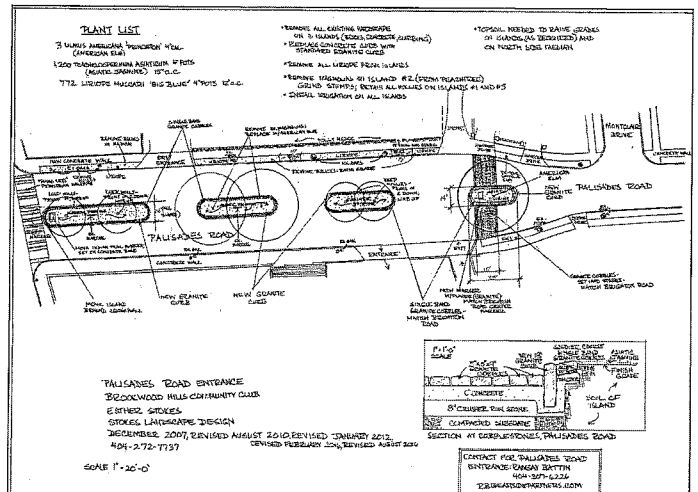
PLANT LIST

3 ULMUS AMERICANA 'PRINCETON' 4" CAL. (AMERICAN ELM)

1,200 TRACHELOSPERMUM ASIATICUM 4" POTS (ASIATIC JASMINE) 15" O.C.

772 LIRIOPE MUSCARI 'BIG BLUE' 4" POTS 12" O.C.

• REMOVE ALL EXISTING HARDSCAPE ON 3 ISLANDS (ROCKS, CONCRETE, CURBING)
• REPLACE CONCRETE CURB WITH STANDARD GRANITE CURB
• REMOVE ALL LIRIOPE FROM ISLANDS
• REMOVE MAGNOLIA ON ISLAND #2 (FROM PEACHTREE) GRIND STUMPS; RETAIN ALL HOLLIES ON ISLANDS #1 AND #3
• INSTALL IRRIGATION ON ALL ISLANDS

• TOPSOIL NEEDED TO RAISE GRADES ON ISLANDS (AS REQUIRED) AND ON NORTH SIDE FARMAN

MONTCLAIR DRIVE

PALISADES ROAD

PALISADES ROAD

AMERICAN ELM

NEW GRANITE CURB

NEW GRANITE CURB

NEW GRANITE CURB

ENTRANCE

SINGLE BAND GRANITE COBBLES

SINGLE BAND GRANITE COBBLES MATCH BRIGHTON ROAD

GRANITE COBBLES SET AND STABLE MATCH BRIGHTON ROAD

MONK ISLAND

NEW CONCRETE WALL

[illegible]

PALISADES ROAD ENTRANCE
BROOKWOOD HILLS COMMUNITY CLUB
ESTHER STOKES
STOKES LANDSCAPE DESIGN
DECEMBER 2007, REVISED AUGUST 2010, REVISED JANUARY 2012, REVISED FEBRUARY 2016, REVISED AUGUST 2016
404-272-7737

SCALE 1"-20'-0"

1"-1'-0" SCALE

NEW 18" GRANITE CURB

6" CONCRETE

8" CRUSHER RUN STONE

COMPACTED SUBGRADE

ASIATIC JASMINE

FINISH GRADE

SOIL OF ISLAND

SECTION AT COBBLESTONES, PALISADES ROAD

CONTACT FOR PALISADES ROAD ENTRANCE: RANSAY BATTIN
404-307-6226
RBBEASTONPARTNERS.COM